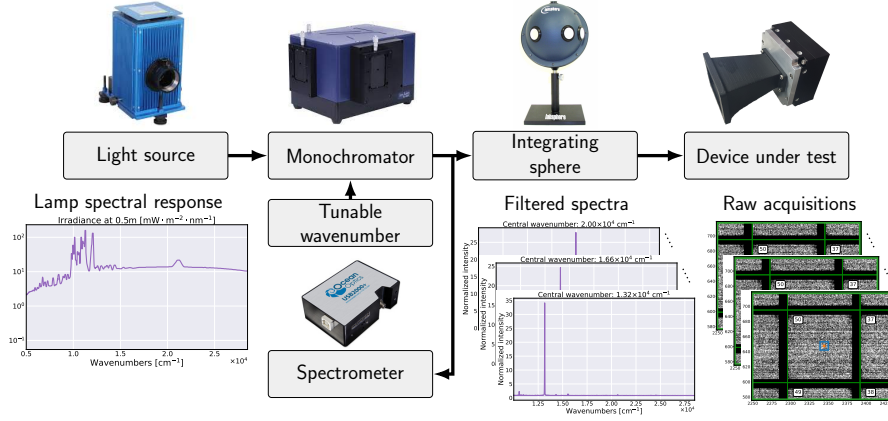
Light source

Monochromator

Integrating sphere

Device under test

Lamp spectral response

Irradiance at 0.5m [mW · m$^{-2}$ · nm$^{-1}$]

$10^2$

$10^1$

$10^0$

$10^{-1}$

0.5 1.0 1.5 2.0 2.5

$\times10^4$

Wavenumbers [cm$^{-1}$]

Tunable wavenumber

Spectrometer

Filtered spectra

Central wavenumber: 2.00×10$^4$ cm$^{-1}$

Central wavenumber: 1.66×10$^4$ cm$^{-1}$

Central wavenumber: 1.32×10$^4$ cm$^{-1}$

Normalized intensity

25

20

35

30

25

20

15

10

5

0

1.25 1.50 1.75 2.00 2.25 2.50 2.75

$\times10^4$

Wavenumbers [cm$^{-1}$]

Raw acquisitions

50

37

50

37

50

37

49

38